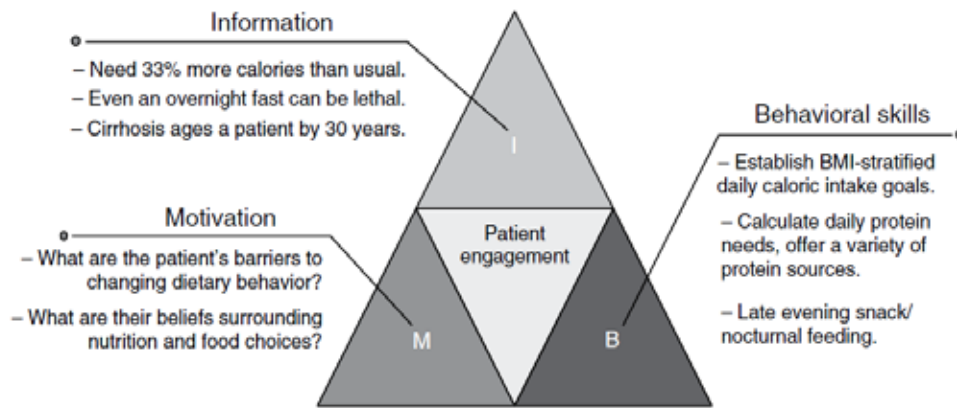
Information

– Need 33% more calories than usual.
– Even an overnight fast can be lethal.
– Cirrhosis ages a patient by 30 years.

I

Behavioral skills

– Establish BMI-stratified daily caloric intake goals.
– Calculate daily protein needs, offer a variety of protein sources.
– Late evening snack/ nocturnal feeding.

Motivation

– What are the patient's barriers to changing dietary behavior?
– What are their beliefs surrounding nutrition and food choices?

Patient engagement

M

B